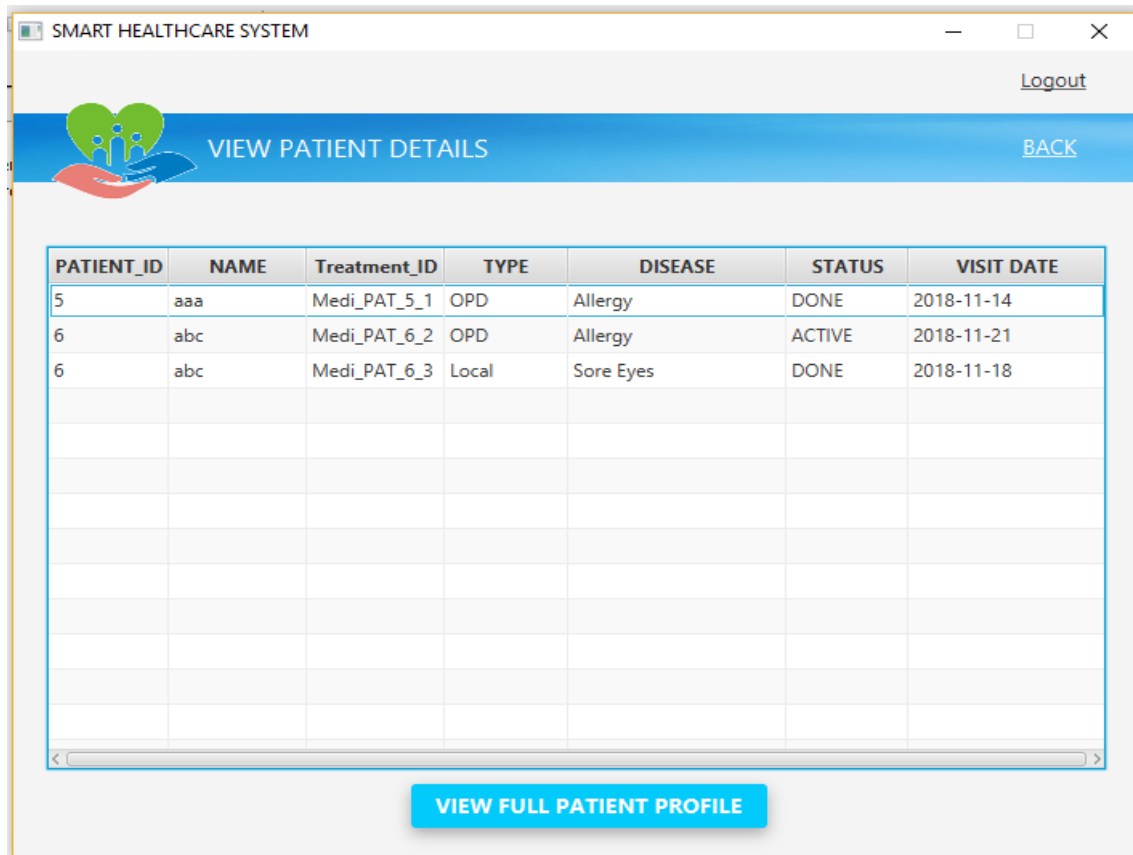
SMART HEALTHCARE SYSTEM

Logout

VIEW PATIENT DETAILS

BACK

| PATIENT_ID | NAME | Treatment_ID | TYPE | DISEASE | STATUS | VISIT DATE |
|---|---|---|---|---|---|---|
| 5 | aaa | Medi_PAT_5_1 | OPD | Allergy | DONE | 2018-11-14 |
| 6 | abc | Medi_PAT_6_2 | OPD | Allergy | ACTIVE | 2018-11-21 |
| 6 | abc | Medi_PAT_6_3 | Local | Sore Eyes | DONE | 2018-11-18 |

VIEW FULL PATIENT PROFILE